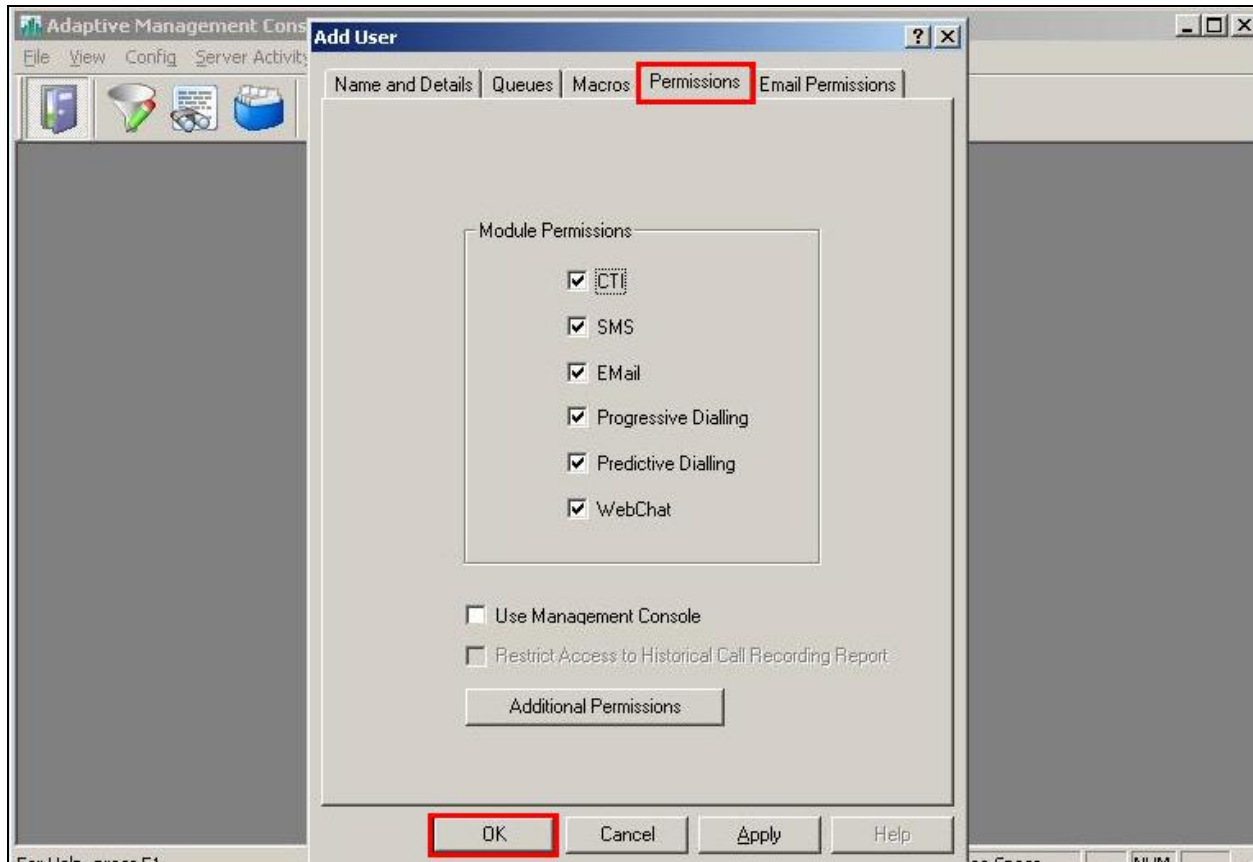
Adaptive Management Cons

File View Config Server Activity

Add User

?

Name and Details | Queues | Macros | Permissions | Email Permissions

Module Permissions

CTI

SMS

EMail

Progressive Dialling

Predictive Dialling

WebChat

Use Management Console

Restrict Access to Historical Call Recording Report

Additional Permissions

OK

Cancel

Apply

Help

For Help, press F1

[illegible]

NUM